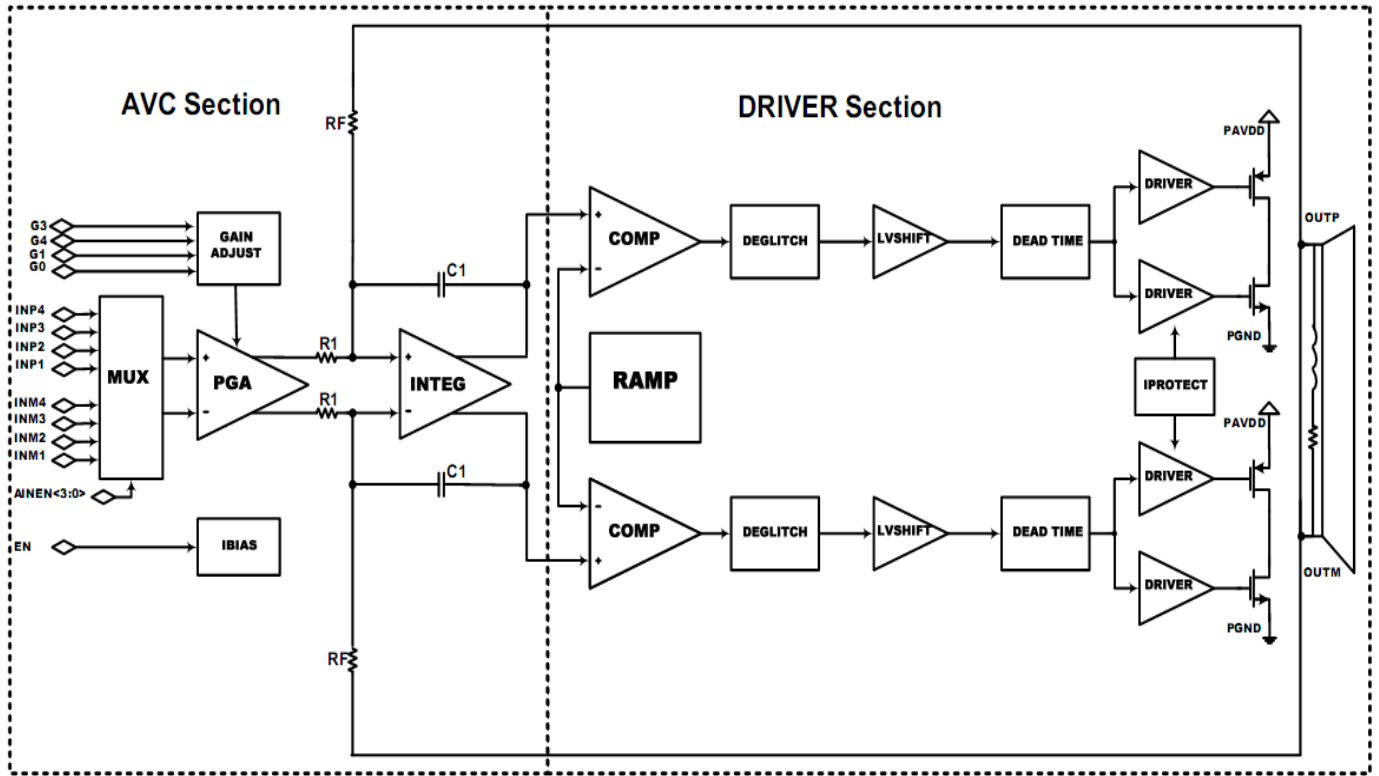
AVC Section

DRIVER Section

RF

G3
G4
G1
G0

GAIN ADJUST

INP4
INP3
INP2
INP1

MUX

INM4
INM3
INM2
INM1

AINEN<3:0>

PGA

+
-

R1
R1

C1

INTEG

+
-

C1

EN

IBIAS

RF

COMP

+
-

RAMP

COMP

-
+

DEGLITCH

LVSHIFT

DEAD TIME

DEGLITCH

LVSHIFT

DEAD TIME

DRIVER

DRIVER

IPROTECT

DRIVER

DRIVER

PAVDD

PGND

PAVDD

PGND

OUTP

OUTM